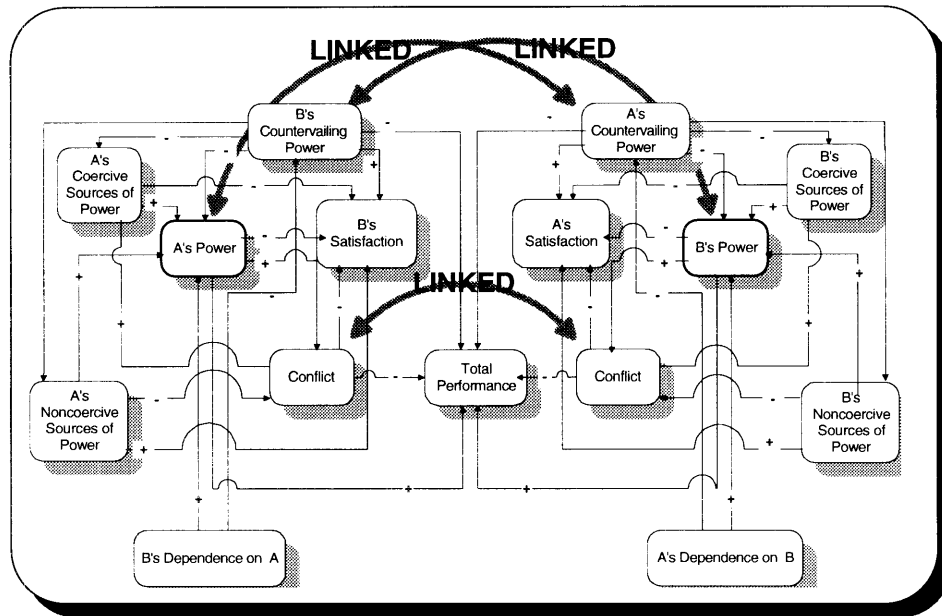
LINKED LINKED

B's Countervailing Power

A's Countervailing Power

A's Coercive Sources of Power

B's Coercive Sources of Power

A's Power

B's Satisfaction

A's Satisfaction

B's Power

LINKED

Conflict

Total Performance

Conflict

A's Noncoercive Sources of Power

B's Noncoercive Sources of Power

B's Dependence on A

A's Dependence on B

+ + + + + + + + + + + + + + + +
- - - - - - - - - - - - - - - -